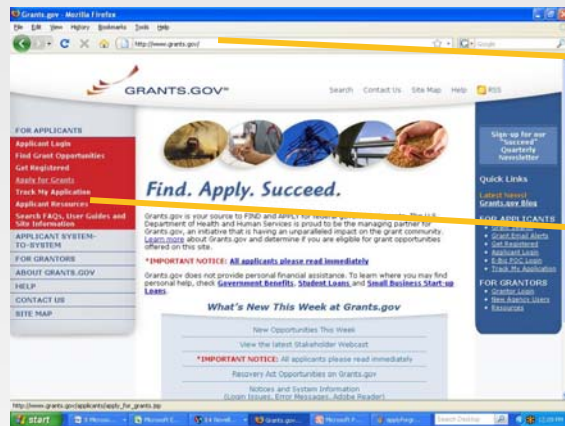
Grants.gov - Mozilla Firefox

File Edit View History Bookmarks Tools Help

http://www.grants.gov/

Google

GRANTS.GOV

Search Contact Us Site Map Help RSS

FOR APPLICANTS
Applicant Login
Find Grant Opportunities
Get Registered
Apply for Grants
Track My Application
Applicant Resources
Search FAQs, User Guides and Site Information

APPLICANT SYSTEM-TO-SYSTEM

FOR GRANTORS

ABOUT GRANTS.GOV

HELP

CONTACT US

SITE MAP

Find. Apply. Succeed.

Grants.gov is your source to FIND and APPLY for federal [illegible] The U.S. Department of Health and Human Services is proud to be the managing partner for Grants.gov, an initiative that is having an unparalleled impact on the grant community. Learn more about Grants.gov and determine if you are eligible for grant opportunities offered on this site.

*IMPORTANT NOTICE: All applicants please read immediately

Grants.gov does not provide personal financial assistance. To learn where you may find personal help, check Government Benefits, Student Loans and Small Business Start-up Loans.

What's New This Week at Grants.gov

New Opportunities This Week

View the latest Stakeholder Webcast

*IMPORTANT NOTICE: All applicants please read immediately

Recovery Act Opportunities on Grants.gov

Notices and System Information
(Login Issues, Error Messages, Adobe Reader)

Sign-up for our "Succeed" Quarterly Newsletter

Quick Links

Latest News!
Grants.gov Blog

FOR APPLICANTS
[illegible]
Grant Email Alerts
Get Registered
Applicant Login
E-Biz POC Login
Track My Application

FOR GRANTORS
Grantor Login
New Agency Users
Resources

http://www.grants.gov/applicants/apply_for_grants.jsp

start

Search Desktop

12:09 PM